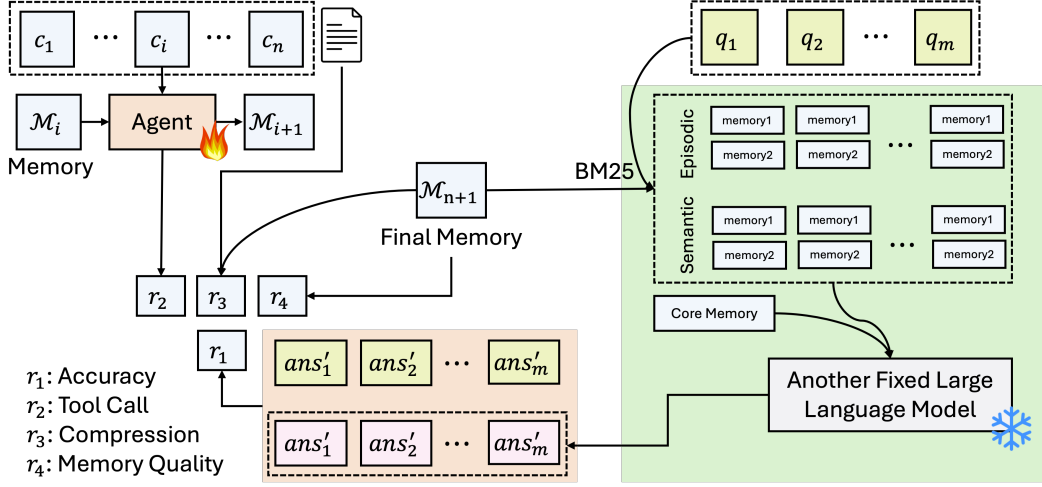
$c_1$ ⋯ $c_i$ ⋯ $c_n$

$\mathcal{M}_i$ Agent $\mathcal{M}_{i+1}$

Memory

$\mathcal{M}_{n+1}$

Final Memory

BM25

$q_1$ $q_2$ ⋯ $q_m$

Episodic

memory1 memory1 ⋯ memory1
memory2 memory2 memory2

Semantic

memory1 memory1 ⋯ memory1
memory2 memory2 memory2

Core Memory

Another Fixed Large Language Model

$r_2$ $r_3$ $r_4$

$r_1$

$ans'_1$ $ans'_2$ ⋯ $ans'_m$

$ans'_1$ $ans'_2$ ⋯ $ans'_m$

$r_1$: Accuracy
$r_2$: Tool Call
$r_3$: Compression
$r_4$: Memory Quality